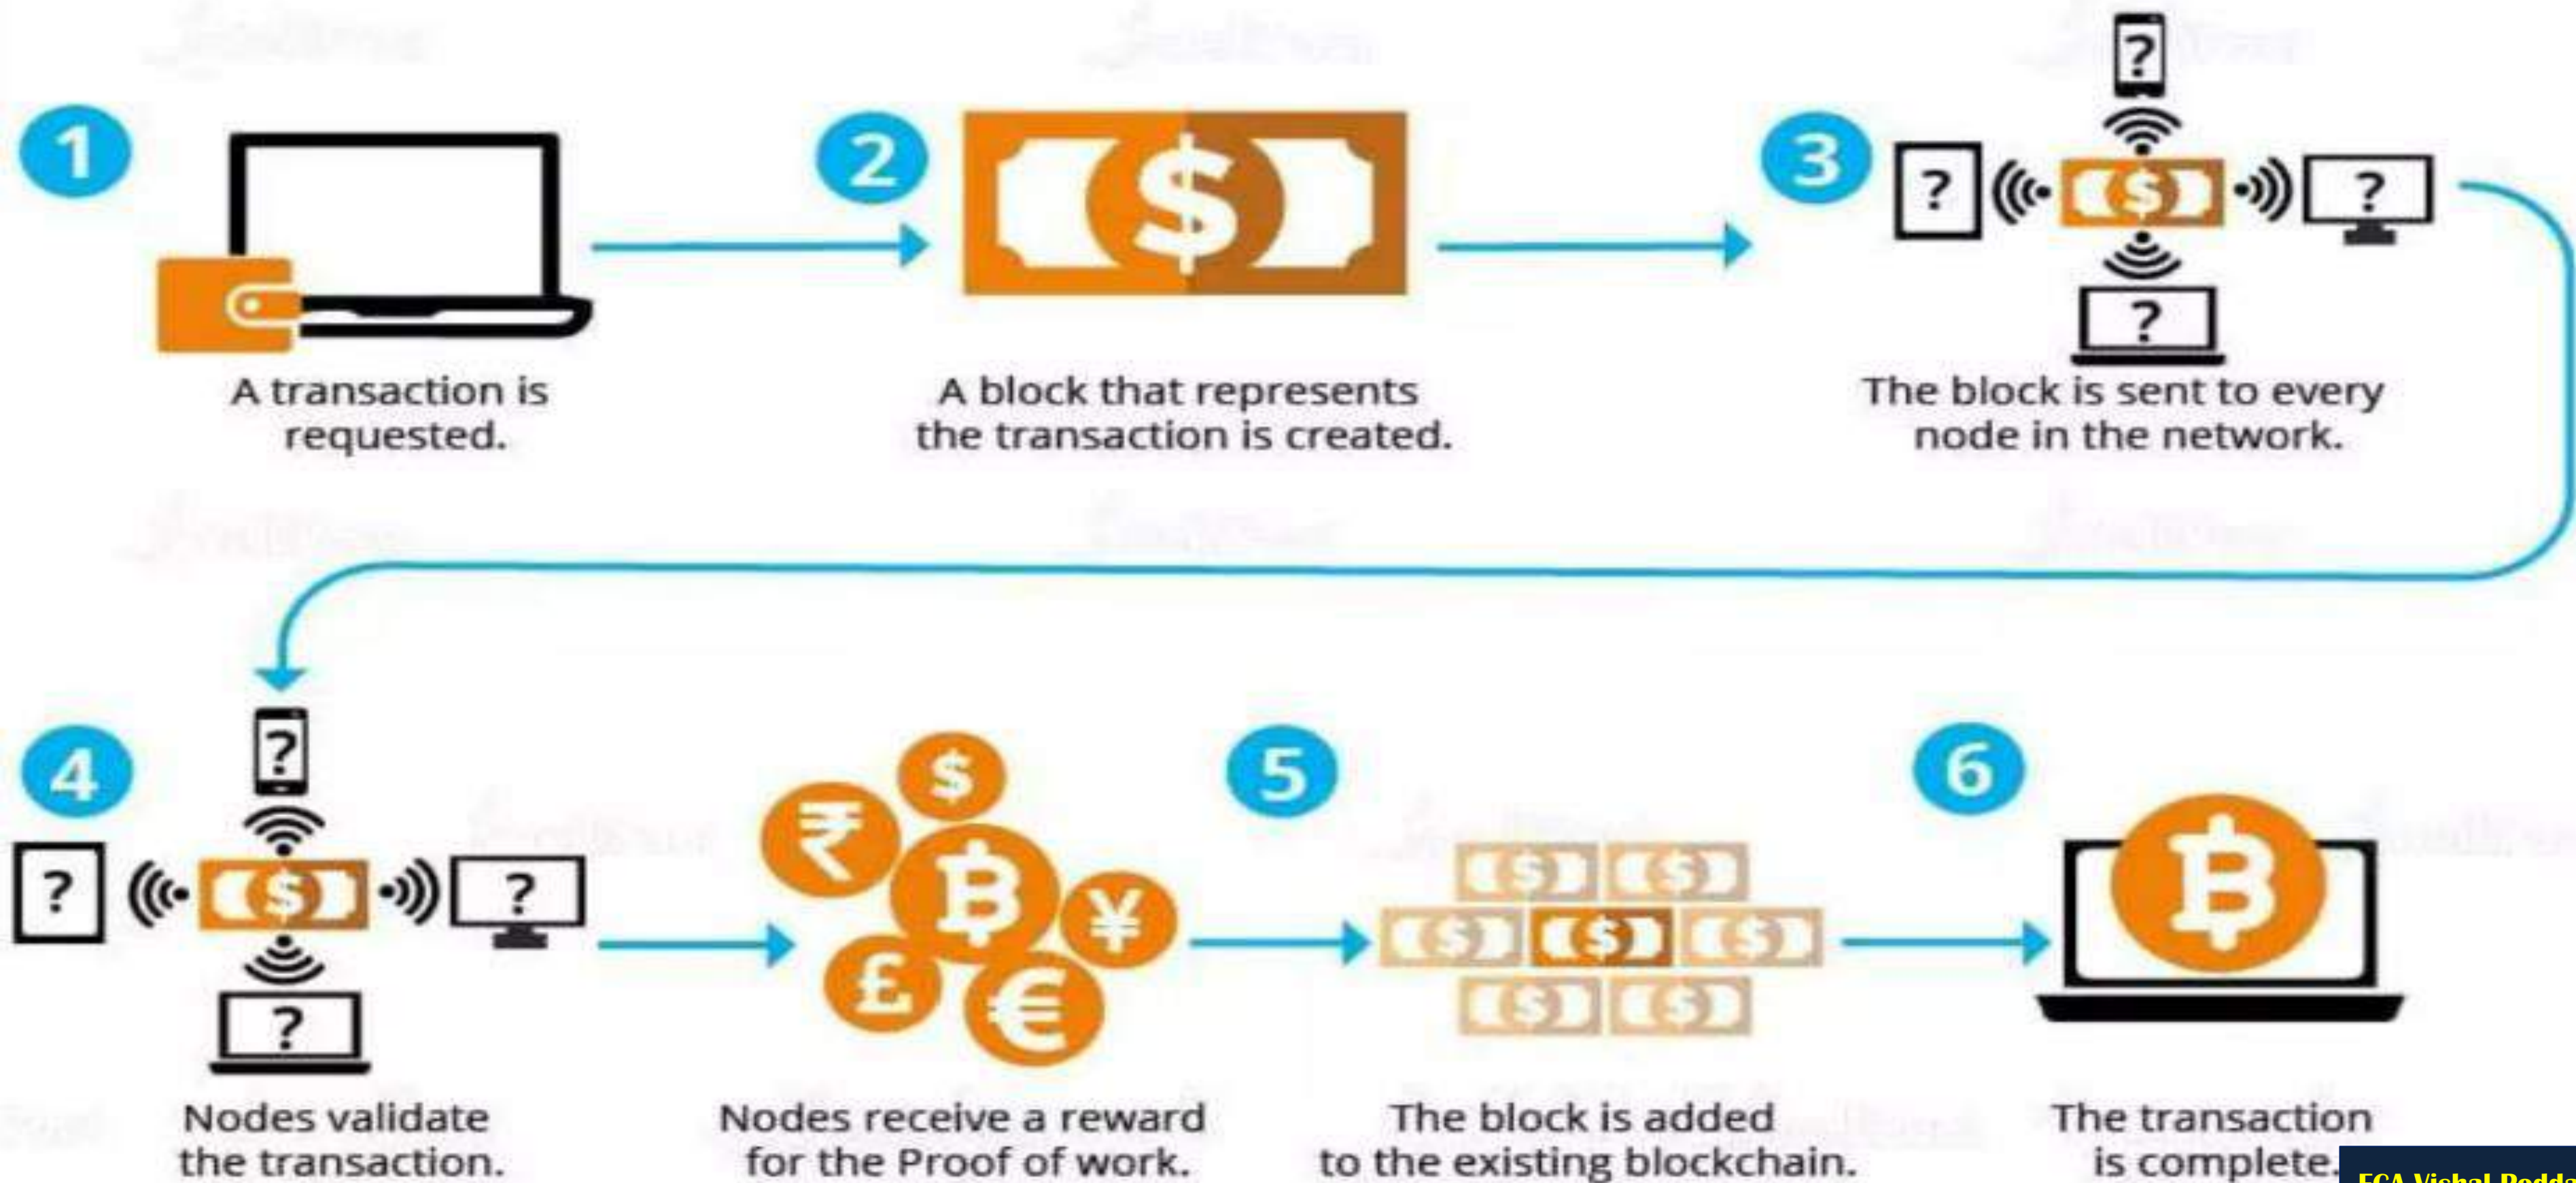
1

A transaction is requested.

2

$

A block that represents the transaction is created.

3

?

?

$

?

?

The block is sent to every node in the network.

4

?

?

$

?

?

Nodes validate the transaction.

$

₹

₿

¥

£

€

Nodes receive a reward for the Proof of work.

5

$ $ $ $ $ $ $

The block is added to the existing blockchain.

6

₿

The transaction is complete.

FCA Vishal Podda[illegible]